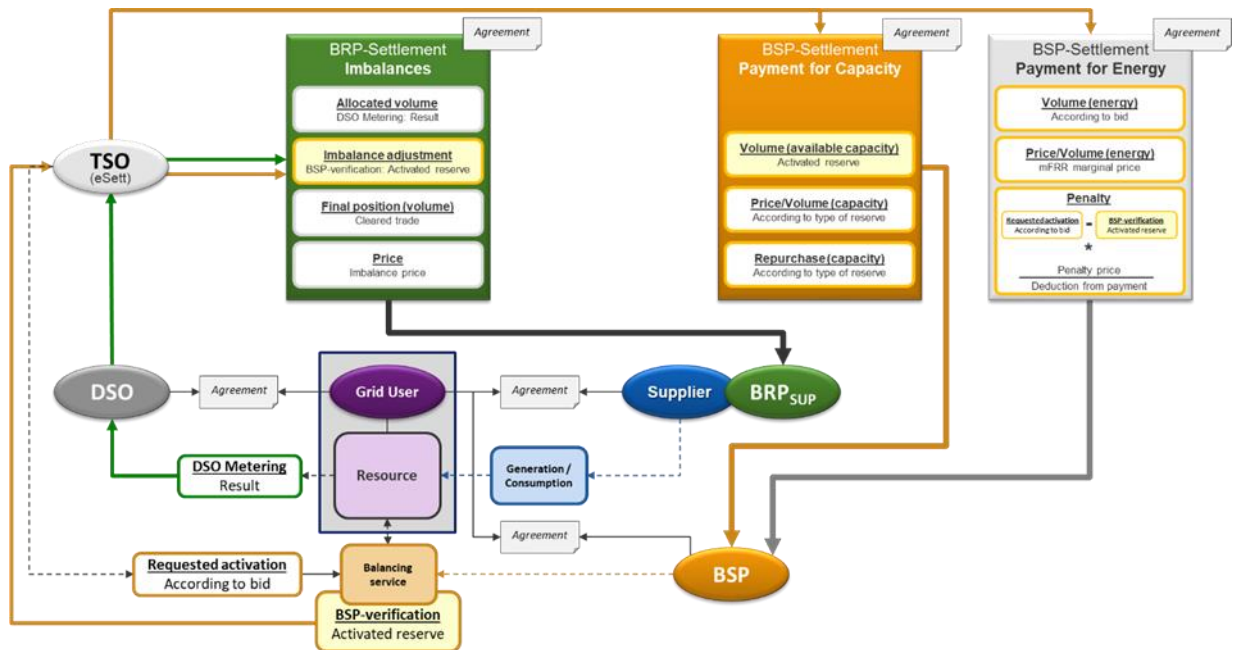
Agreement

BRP-Settlement
Imbalances

Allocated volume
DSO Metering: Result

Imbalance adjustment
BSP-verification: Activated reserve

Final position (volume)
Cleared trade

Price
Imbalance price

Agreement

BSP-Settlement
Payment for Capacity

Volume (available capacity)
Activated reserve

Price/Volume (capacity)
According to type of reserve

Repurchase (capacity)
According to type of reserve

Agreement

BSP-Settlement
Payment for Energy

Volume (energy)
According to bid

Price/Volume (energy)
mFRR marginal price

Penalty

Requested activation
According to bid

-

BSP-verification
Activated reserve

*

Penalty price

Deduction from payment

TSO
(eSett)

DSO

Agreement

Grid User

Agreement

Supplier

BRP$_{SUP}$

DSO Metering
Result

Resource

Generation / Consumption

Agreement

Requested activation
According to bid

Balancing service

BSP

BSP-verification
Activated reserve